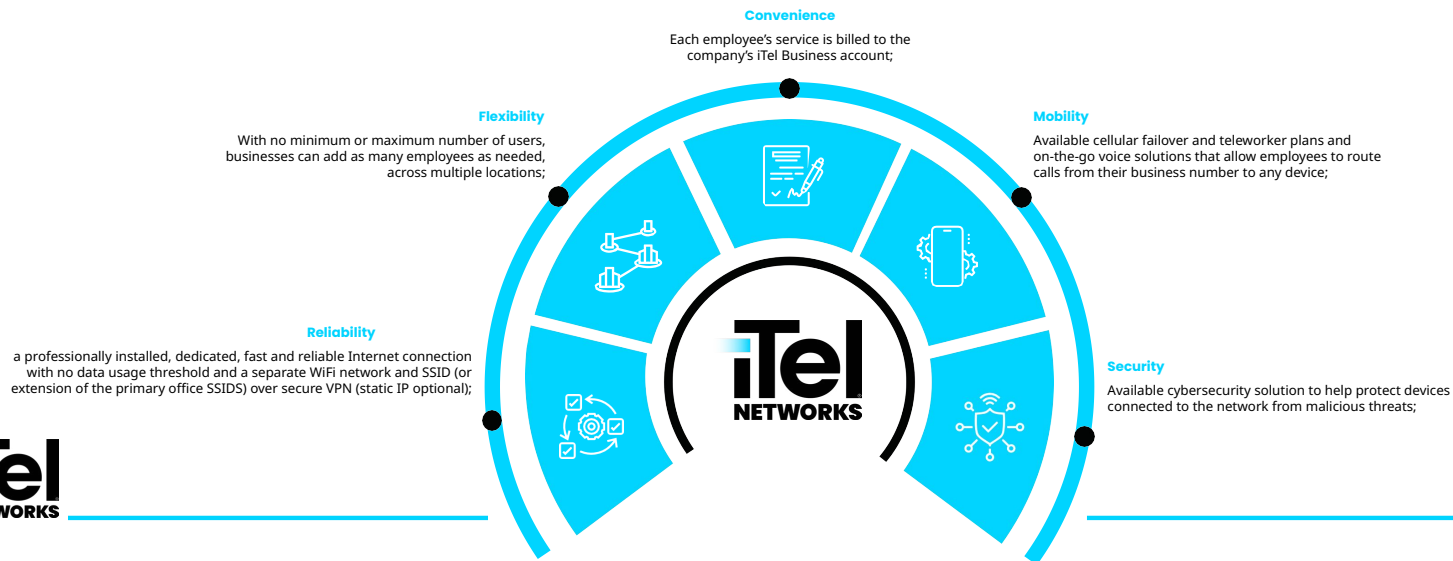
Convenience

Each employee's service is billed to the company's iTel Business account;

Flexibility

With no minimum or maximum number of users, businesses can add as many employees as needed, across multiple locations;

Mobility

Available cellular failover and teleworker plans and on-the-go voice solutions that allow employees to route calls from their business number to any device;

Reliability

a professionally installed, dedicated, fast and reliable Internet connection with no data usage threshold and a separate WiFi network and SSID (or extension of the primary office SSIDS) over secure VPN (static IP optional);

iTel NETWORKS

Security

Available cybersecurity solution to help protect devices connected to the network from malicious threats;

iTel NETWORKS